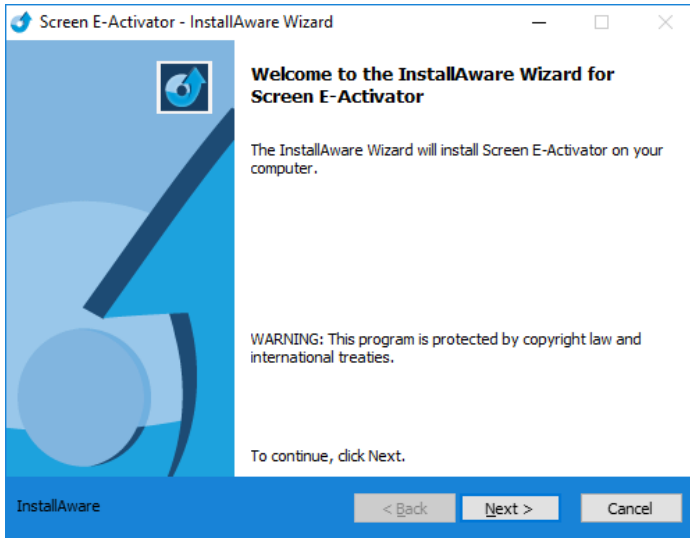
Screen E-Activator - InstallAware Wizard

Welcome to the InstallAware Wizard for Screen E-Activator

The InstallAware Wizard will install Screen E-Activator on your computer.

WARNING: This program is protected by copyright law and international treaties.

To continue, click Next.

InstallAware

< Back

Next >

Cancel